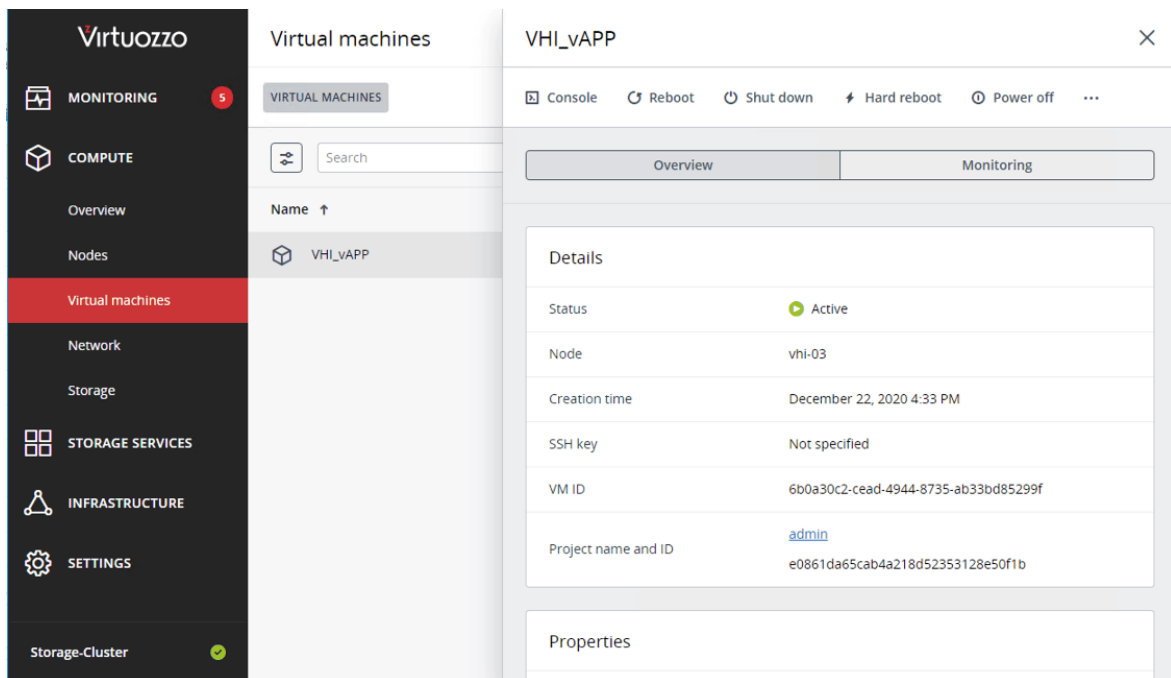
Virtuozzo

MONITORING 5

COMPUTE

Overview

Nodes

Virtual machines

Network

Storage

STORAGE SERVICES

INFRASTRUCTURE

SETTINGS

Storage-Cluster

Virtual machines

VIRTUAL MACHINES

Search

Name ↑

VHI_vAPP

VHI_vAPP

Console Reboot Shut down Hard reboot Power off ···

Overview Monitoring

Details

| Status | Active |
|---|---|
| Node | vhi-03 |
| Creation time | December 22, 2020 4:33 PM |
| SSH key | Not specified |
| VM ID | 6b0a30c2-cead-4944-8735-ab33bd85299f |
| Project name and ID | admin e0861da65cab4a218d52353128e50f1b |

Properties